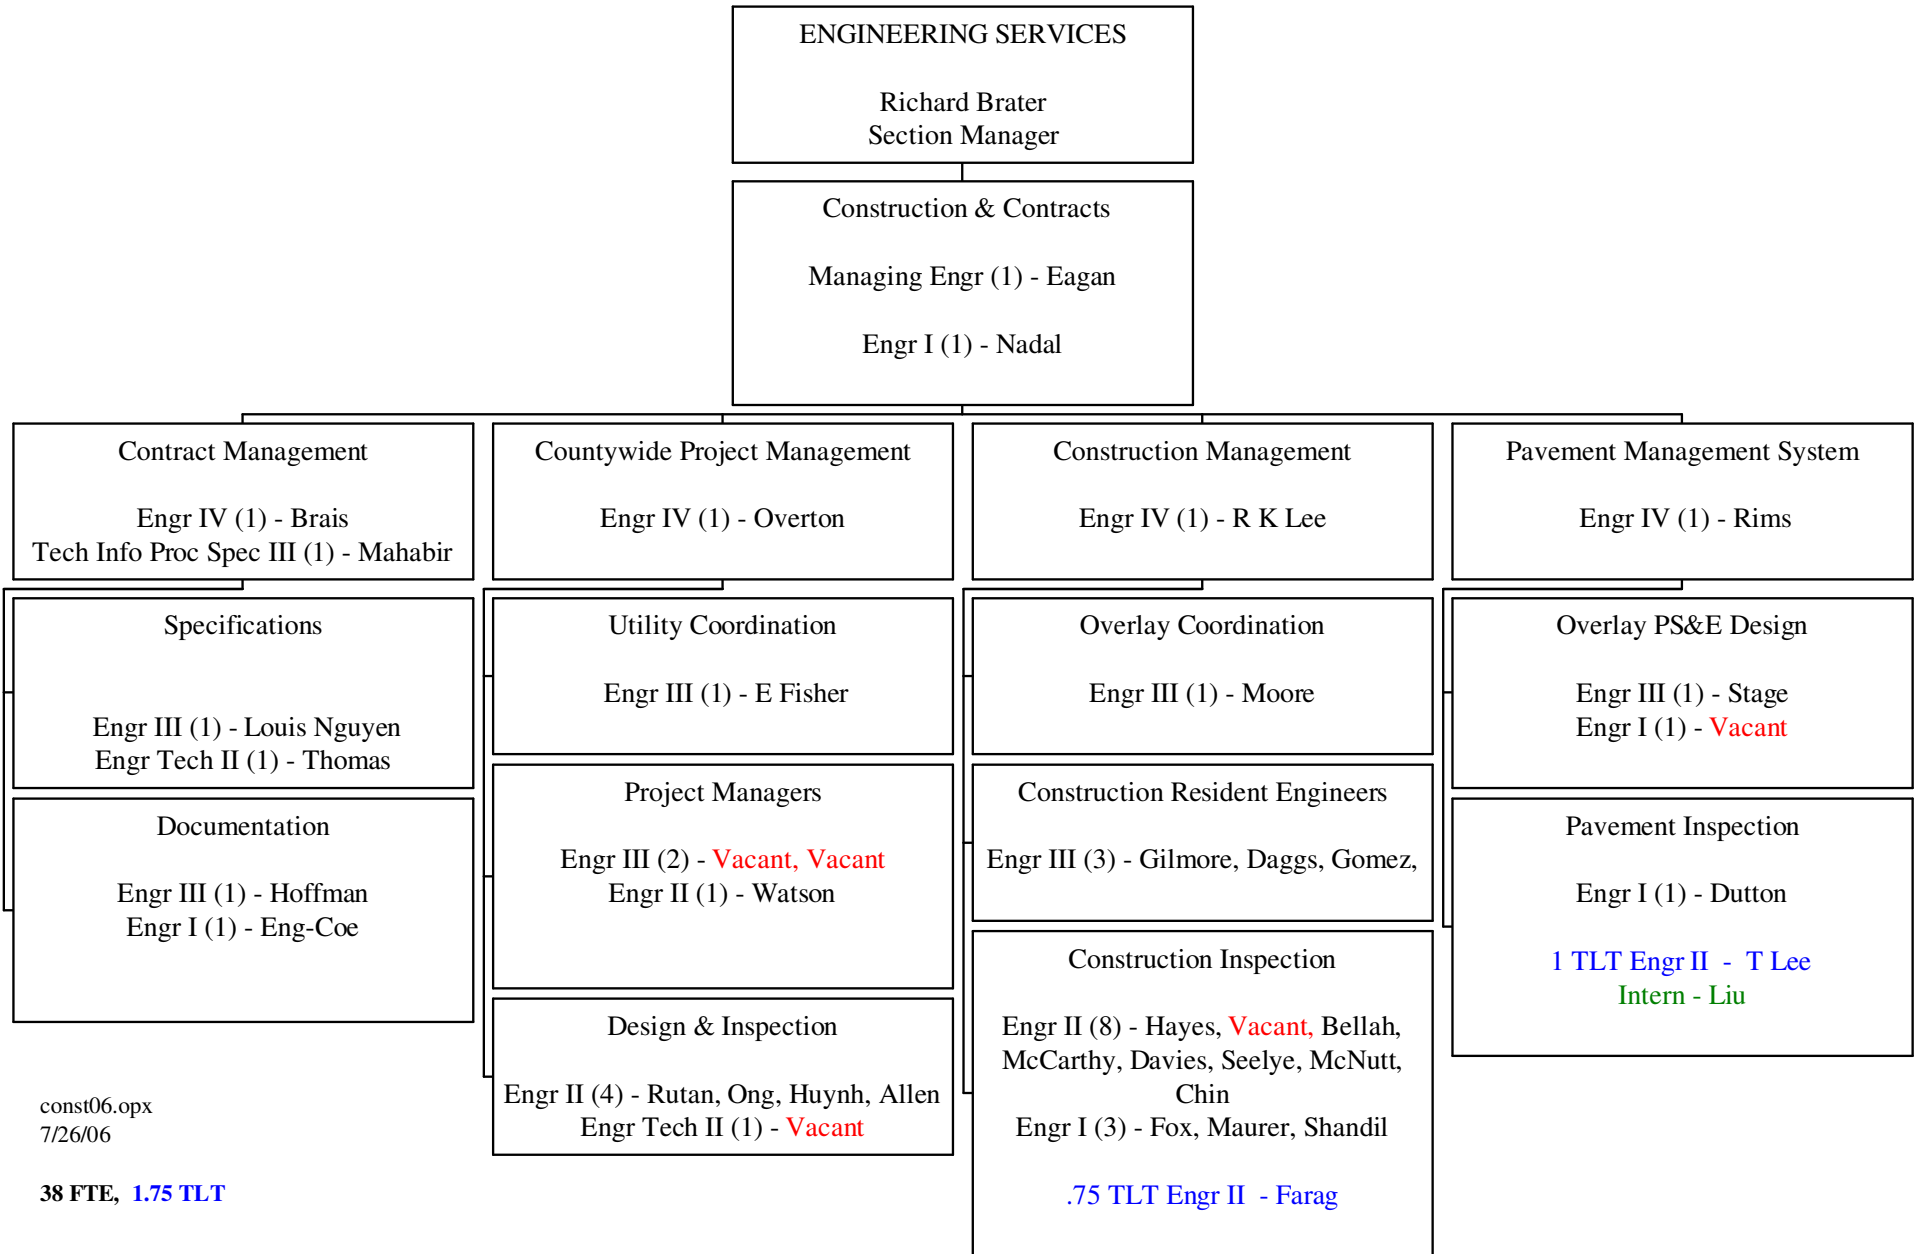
ENGINEERING SERVICES

Richard Brater
Section Manager

Construction & Contracts

Managing Engr (1) - Eagan

Engr I (1) - Nadal

Contract Management

Engr IV (1) - Brais
Tech Info Proc Spec III (1) - Mahabir

Specifications

Engr III (1) - Louis Nguyen
Engr Tech II (1) - Thomas

Documentation

Engr III (1) - Hoffman
Engr I (1) - Eng-Coe

Countywide Project Management

Engr IV (1) - Overton

Utility Coordination

Engr III (1) - E Fisher

Project Managers

Engr III (2) - Vacant, Vacant
Engr II (1) - Watson

Design & Inspection

Engr II (4) - Rutan, Ong, Huynh, Allen
Engr Tech II (1) - Vacant

Construction Management

Engr IV (1) - R K Lee

Overlay Coordination

Engr III (1) - Moore

Construction Resident Engineers

Engr III (3) - Gilmore, Daggs, Gomez,

Construction Inspection

Engr II (8) - Hayes, Vacant, Bellah, McCarthy, Davies, Seelye, McNutt, Chin
Engr I (3) - Fox, Maurer, Shandil

.75 TLT Engr II - Farag

Pavement Management System

Engr IV (1) - Rims

Overlay PS&E Design

Engr III (1) - Stage
Engr I (1) - Vacant

Pavement Inspection

Engr I (1) - Dutton

1 TLT Engr II - T Lee
Intern - Liu

const06.opx
7/26/06

38 FTE, 1.75 TLT